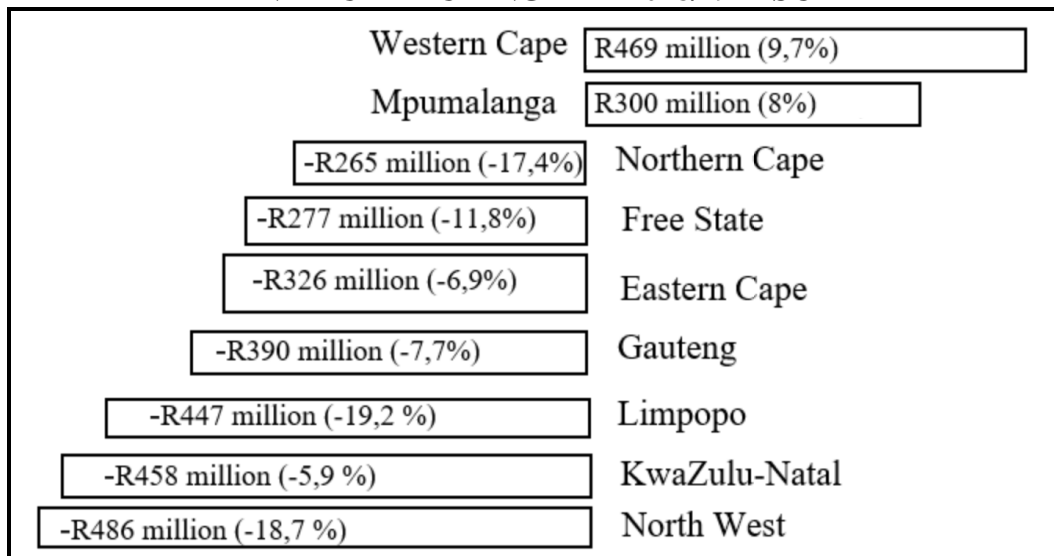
Western Cape R469 million (9,7%)

Mpumalanga R300 million (8%)

-R265 million (-17,4%) Northern Cape

-R277 million (-11,8%) Free State

-R326 million (-6,9%) Eastern Cape

-R390 million (-7,7%) Gauteng

-R447 million (-19,2 %) Limpopo

-R458 million (-5,9 %) KwaZulu-Natal

-R486 million (-18,7 %) North West